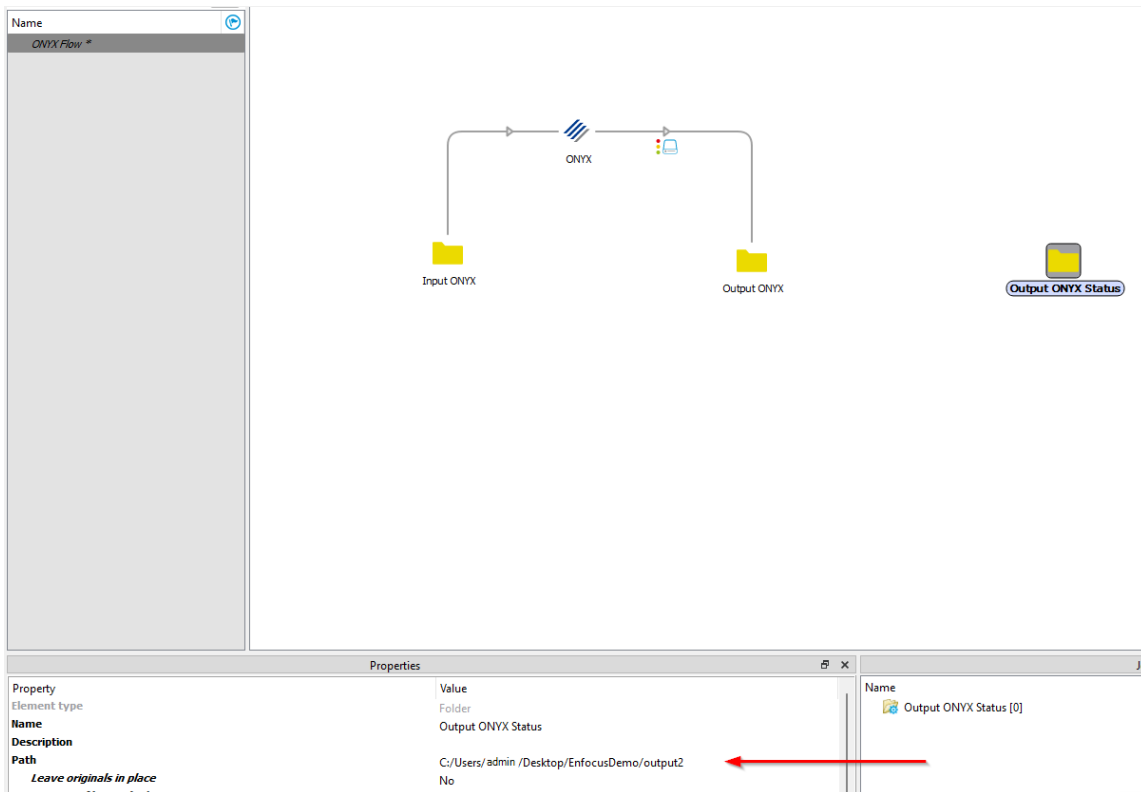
Name

ONYX Flow *

ONYX

Input ONYX

Output ONYX

Output ONYX Status

Properties

| Property | Value |
|---|---|
| Element type | Folder |
| Name | Output ONYX Status |
| Description | |
| Path | C:/Users/admin /Desktop/EnfocusDemo/output2 |
| Leave originals in place | No |

Name

Output ONYX Status [0]